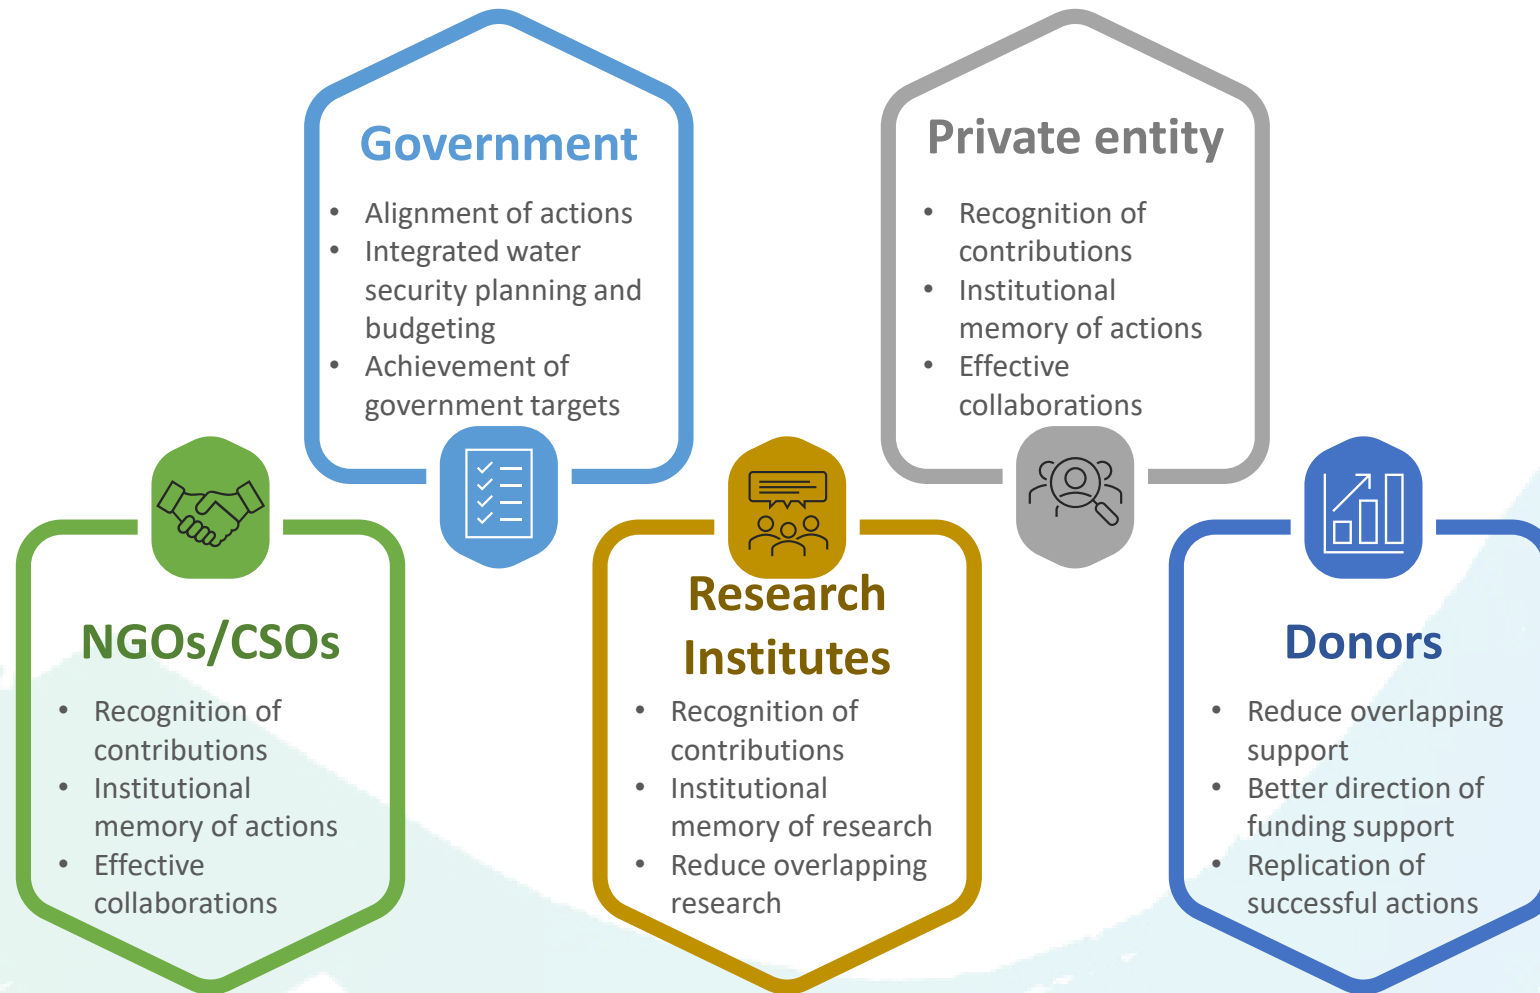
Government

- Alignment of actions
- Integrated water security planning and budgeting
- Achievement of government targets

Private entity

- Recognition of contributions
- Institutional memory of actions
- Effective collaborations

NGOs/CSOs

- Recognition of contributions
- Institutional memory of actions
- Effective collaborations

Research Institutes

- Recognition of contributions
- Institutional memory of research
- Reduce overlapping research

Donors

- Reduce overlapping support
- Better direction of funding support
- Replication of successful actions